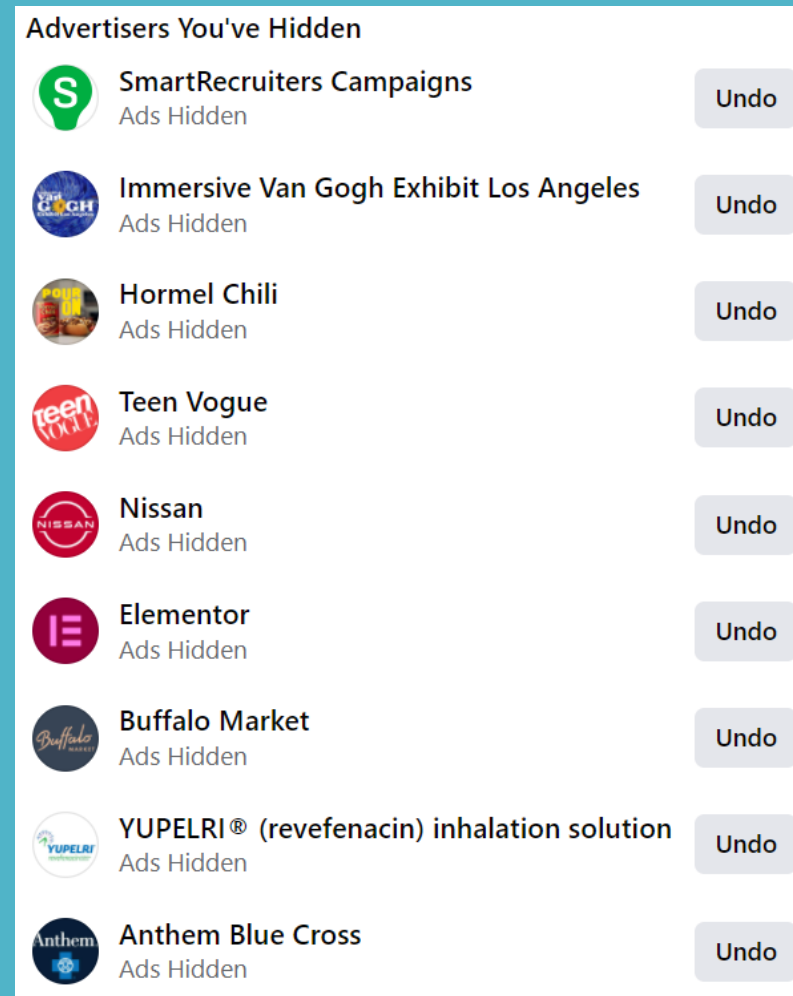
Advertisers You've Hidden

S
SmartRecruiters Campaigns
Ads Hidden
Undo

GOGH
Immersive Van Gogh Exhibit Los Angeles
Ads Hidden
Undo

POUR ON
Hormel Chili
Ads Hidden
Undo

teen VOGUE
Teen Vogue
Ads Hidden
Undo

NISSAN
Nissan
Ads Hidden
Undo

Elementor
Ads Hidden
Undo

Buffalo MARKET
Buffalo Market
Ads Hidden
Undo

YUPELRI
YUPELRI® (revefenacin) inhalation solution
Ads Hidden
Undo

Anthem
Anthem Blue Cross
Ads Hidden
Undo